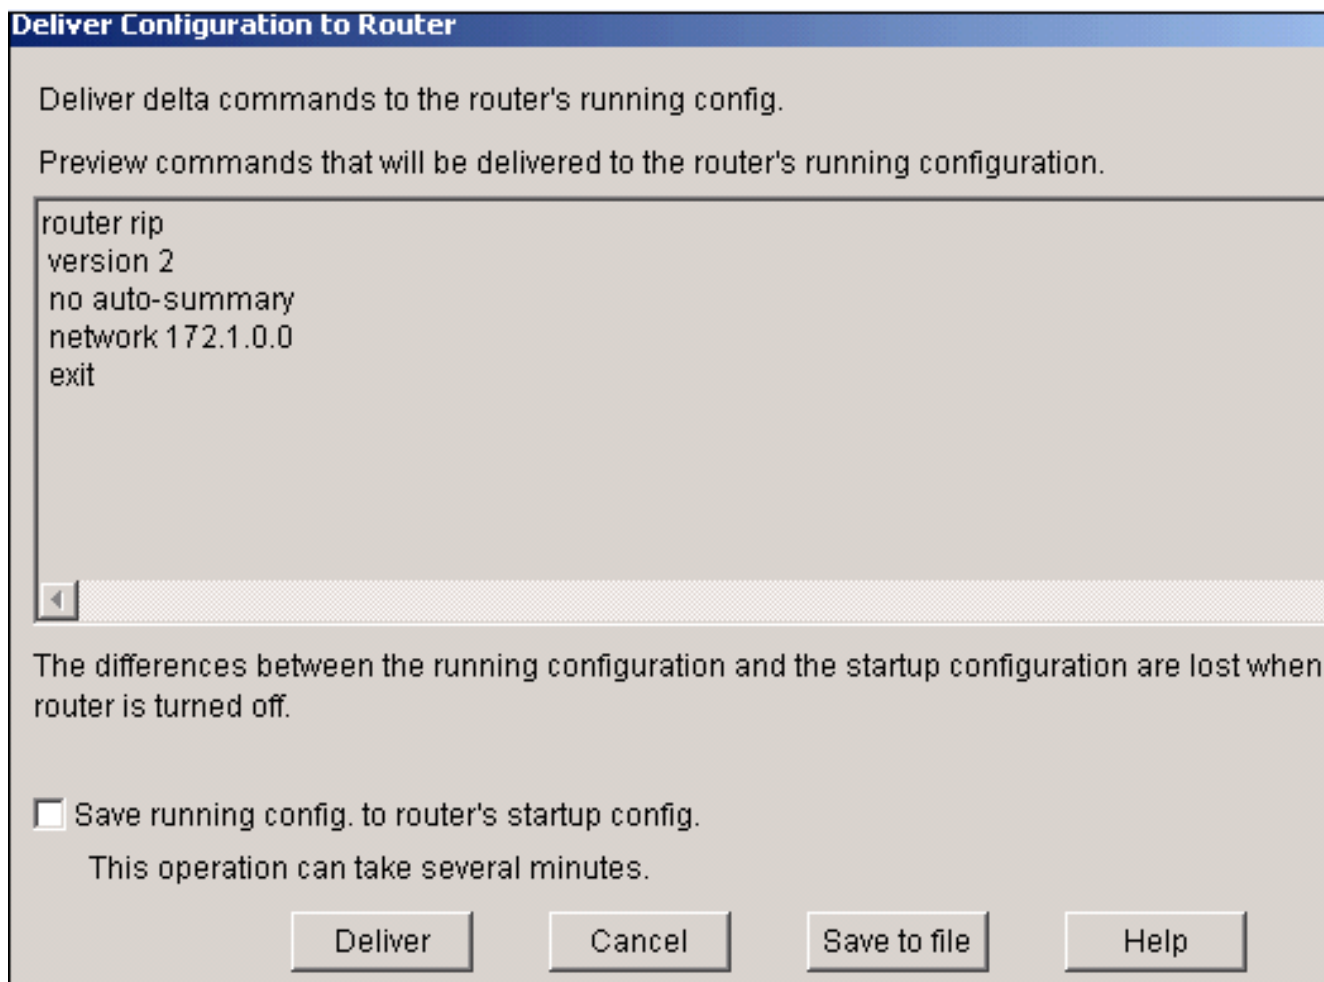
Deliver Configuration to Router

Deliver delta commands to the router's running config.

Preview commands that will be delivered to the router's running configuration.

router rip
version 2
no auto-summary
network 172.1.0.0
exit

The differences between the running configuration and the startup configuration are lost when router is turned off.

Save running config. to router's startup config.

This operation can take several minutes.

Deliver Cancel Save to file Help